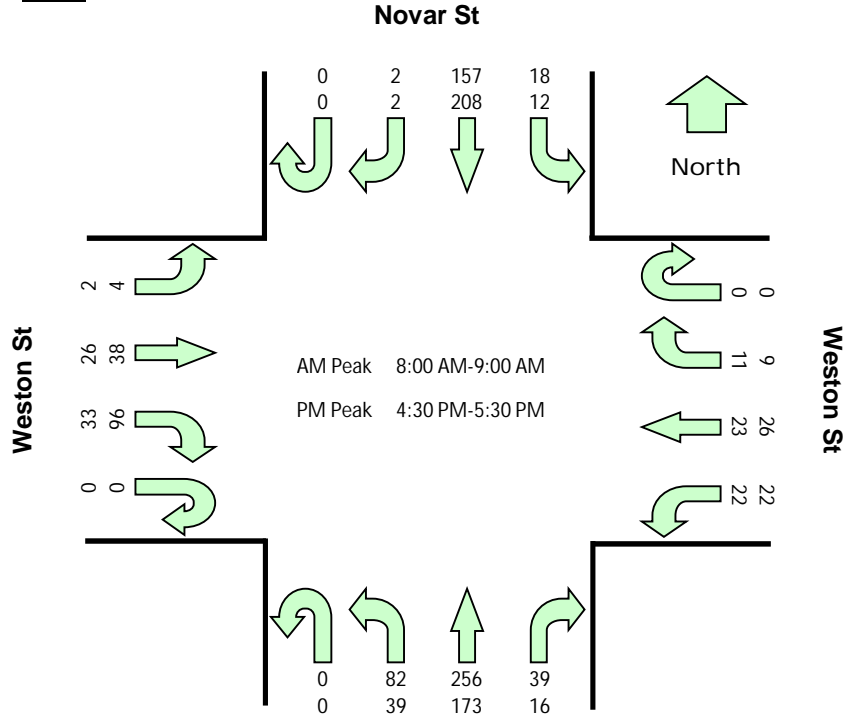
Novar St

| 0 | 2 | 157 | 18 |
|---|---|---|---|
| 0 | 2 | 208 | 12 |

North

Weston St

2 4

26 38

33 96

0 0

AM Peak 8:00 AM-9:00 AM

PM Peak 4:30 PM-5:30 PM

Weston St

0 0

9 11

26 23

22 22

| 0 | 82 | 256 | 39 |
|---|---|---|---|
| 0 | 39 | 173 | 16 |